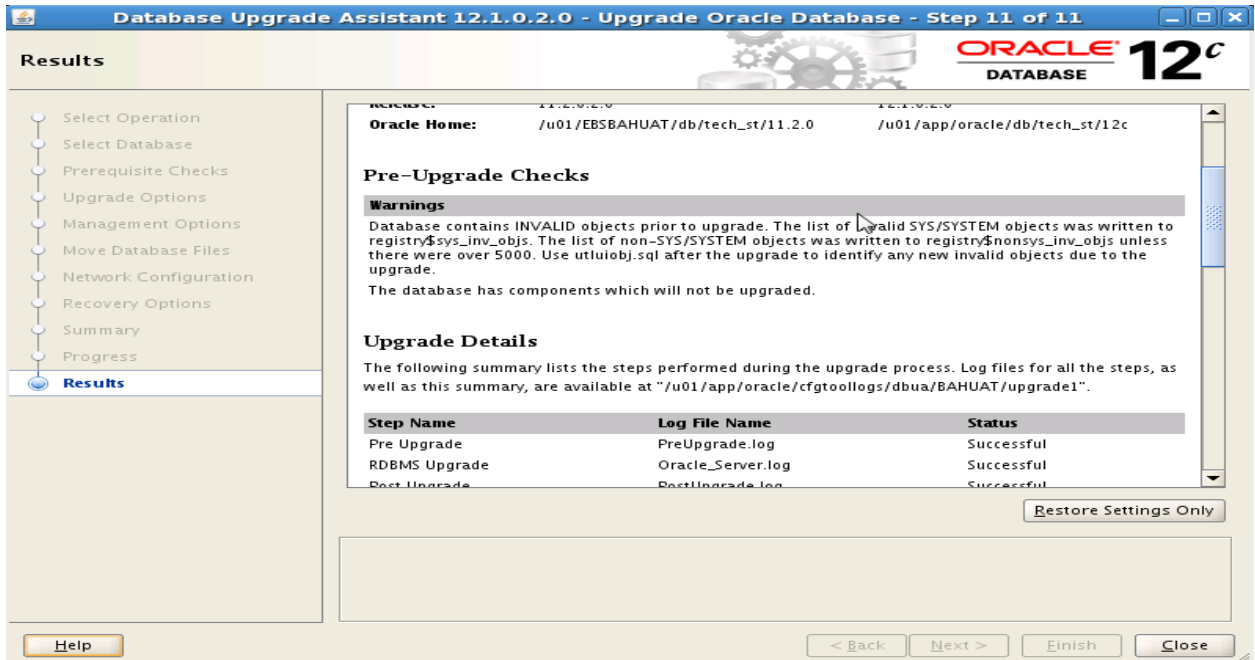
Database Upgrade Assistant 12.1.0.2.0 - Upgrade Oracle Database - Step 11 of 11

Results

ORACLE DATABASE 12c

Select Operation
Select Database
Prerequisite Checks
Upgrade Options
Management Options
Move Database Files
Network Configuration
Recovery Options
Summary
Progress
Results

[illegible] 11.2.0.2.0 12.1.0.2.0

| Oracle Home: | /u01/EBSBAHUAT/db/tech_st/11.2.0 | /u01/app/oracle/db/tech_st/12c |
|---|---|---|

Pre-Upgrade Checks

Warnings

Database contains INVALID objects prior to upgrade. The list of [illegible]valid SYS/SYSTEM objects was written to registry$sys_inv_objs. The list of non-SYS/SYSTEM objects was written to registry$nonsys_inv_objs unless there were over 5000. Use utluiobj.sql after the upgrade to identify any new invalid objects due to the upgrade.

The database has components which will not be upgraded.

Upgrade Details

The following summary lists the steps performed during the upgrade process. Log files for all the steps, as well as this summary, are available at "/u01/app/oracle/cfgtoollogs/dbua/BAHUAT/upgrade1".

| Step Name | Log File Name | Status |
|---|---|---|
| Pre Upgrade | PreUpgrade.log | Successful |
| RDBMS Upgrade | Oracle_Server.log | Successful |
| Post Upgrade | PostUpgrade.log | Successful |

Restore Settings Only

Help

< Back
Next >
Finish
Close